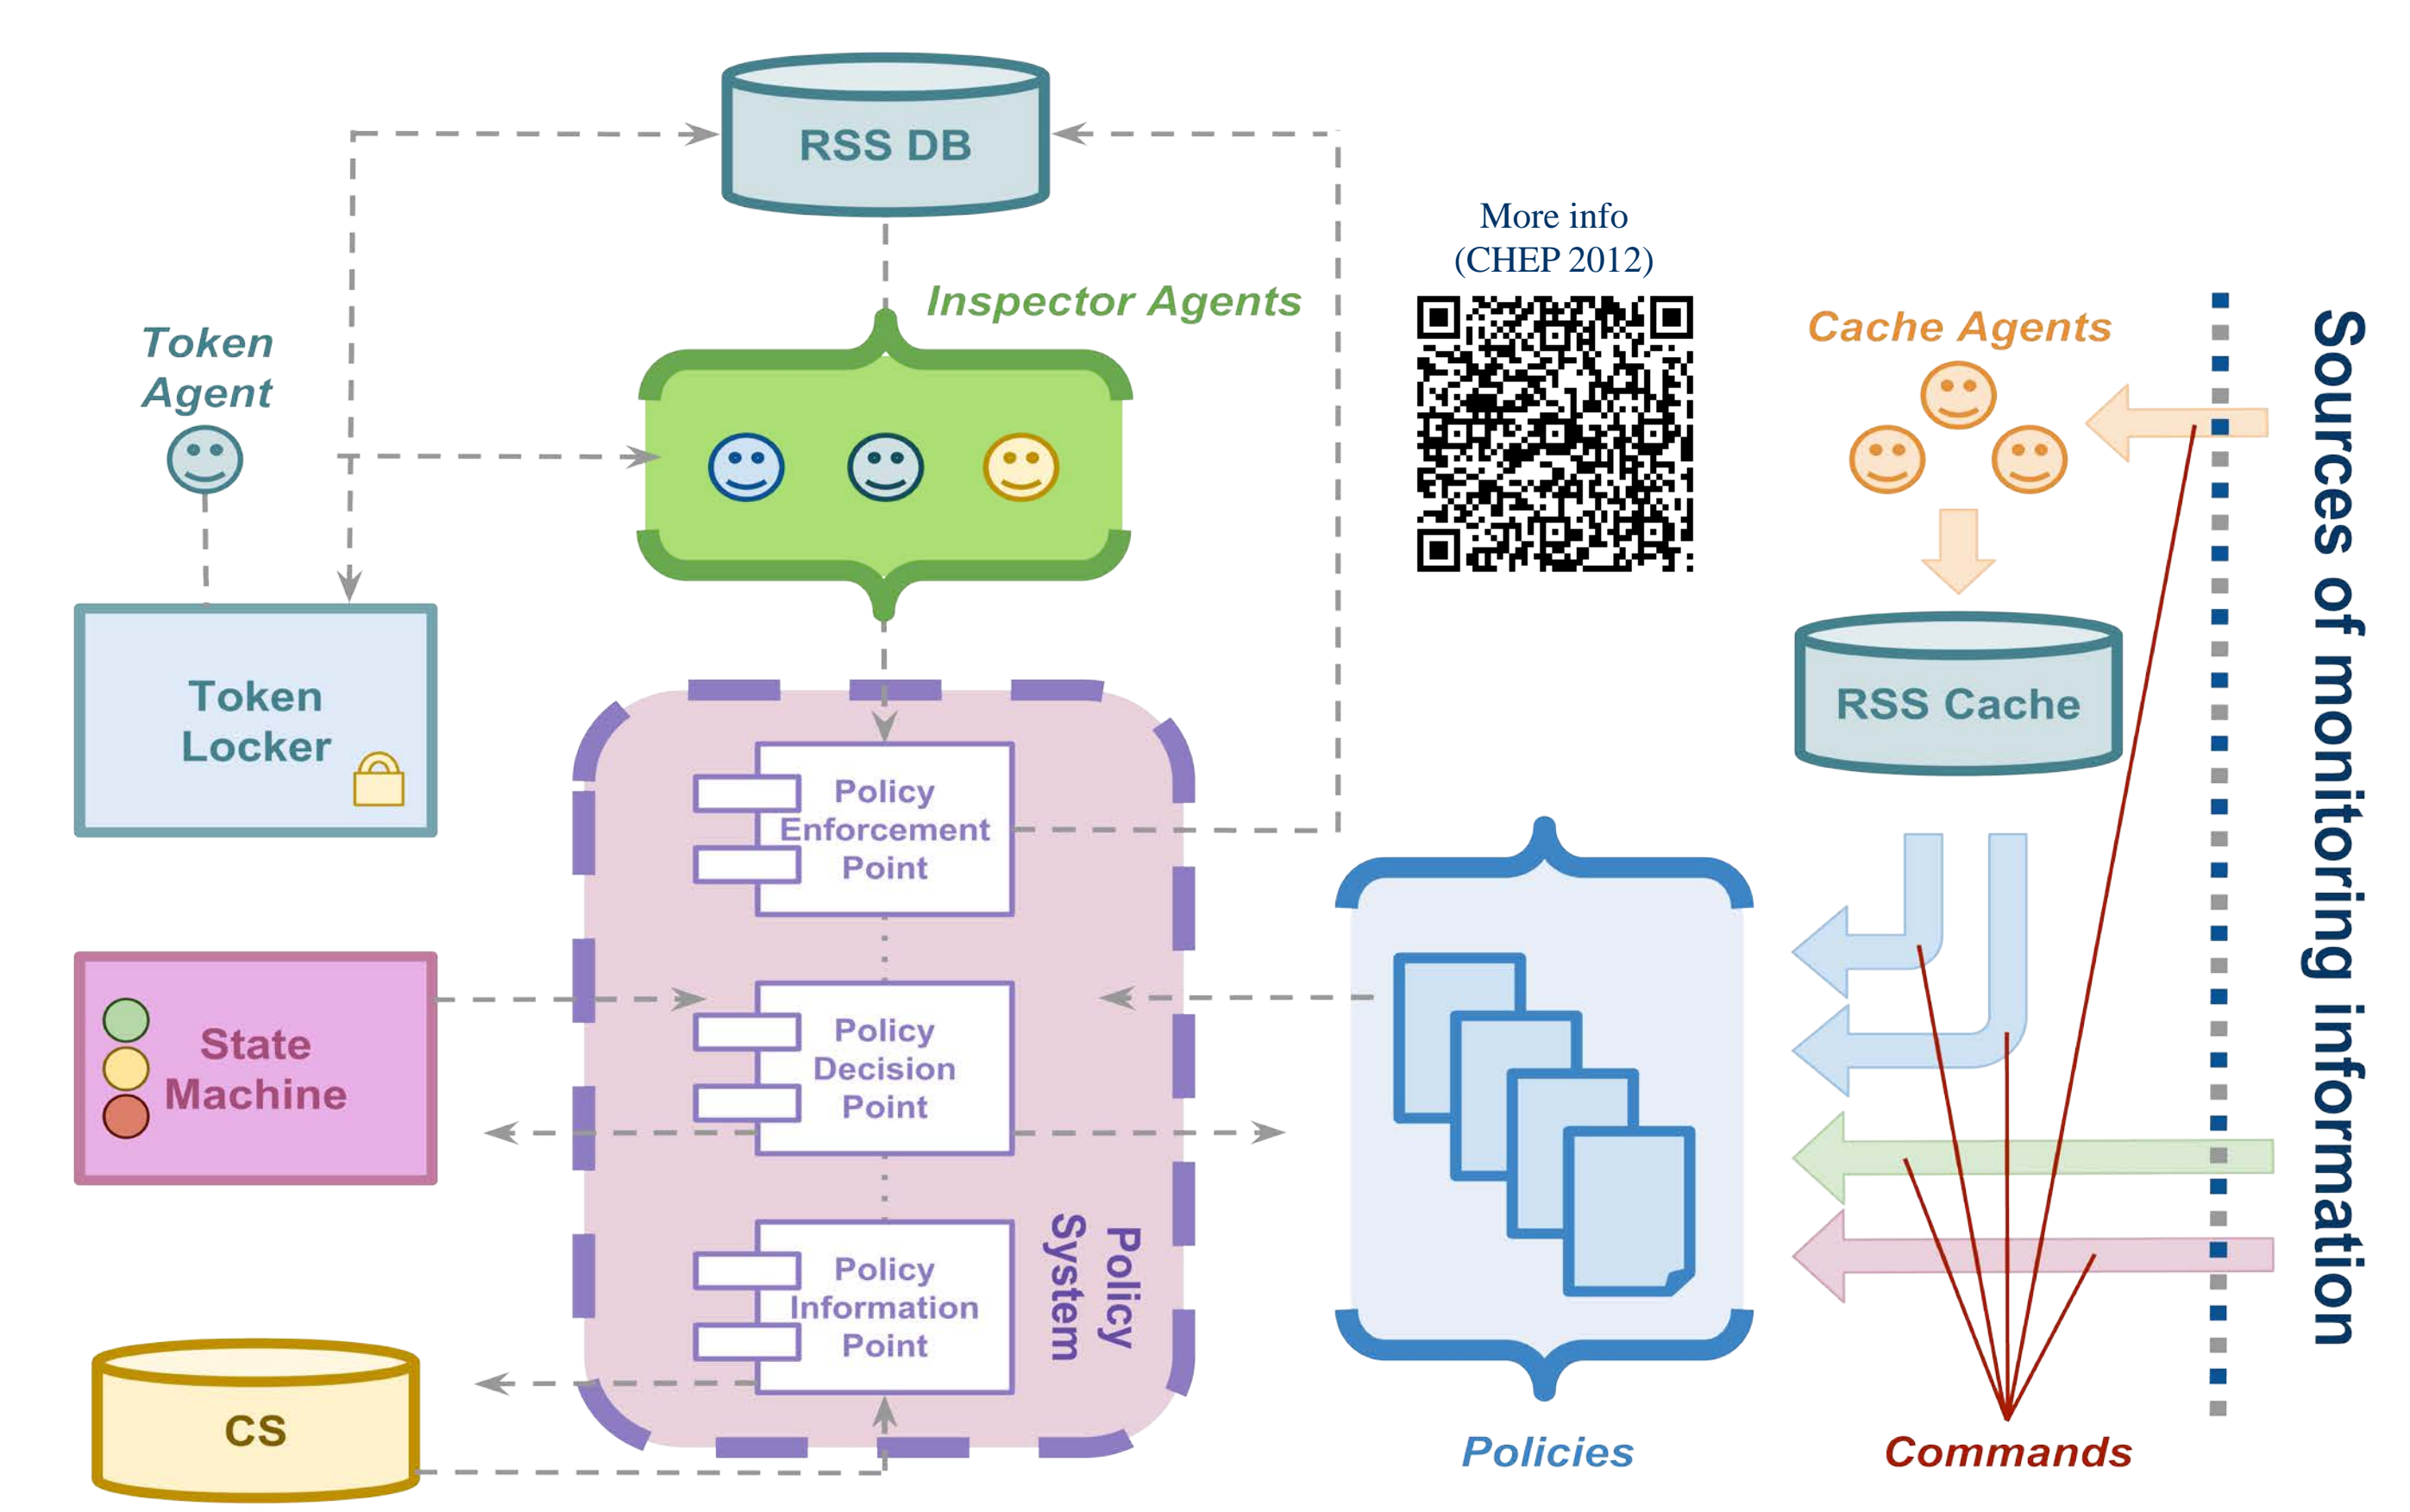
RSS DB

Inspector Agents

More info
(CHEP 2012)

Token Agent

Cache Agents

Sources of monitoring information

Token Locker

RSS Cache

Policy Enforcement Point

State Machine

Policy Decision Point

Policy Information Point

Policy System

CS

Policies

Commands